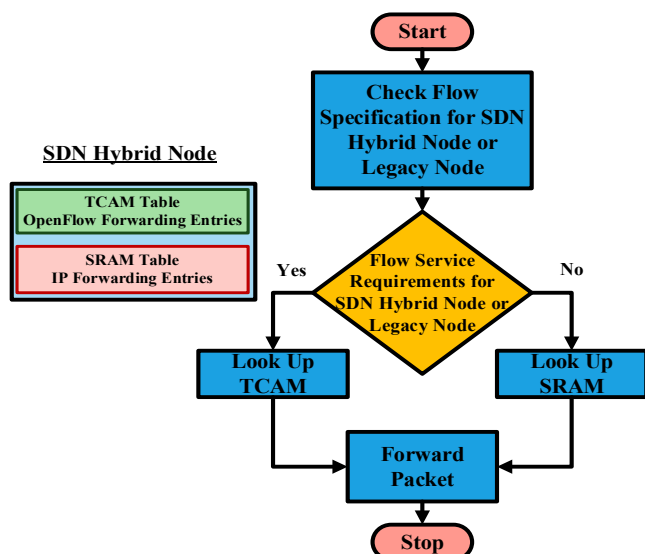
SDN Hybrid Node

TCAM Table
OpenFlow Forwarding Entries

SRAM Table
IP Forwarding Entries

Start

Check Flow Specification for SDN Hybrid Node or Legacy Node

Flow Service Requirements for SDN Hybrid Node or Legacy Node

Yes

No

Look Up TCAM

Look Up SRAM

Forward Packet

Stop